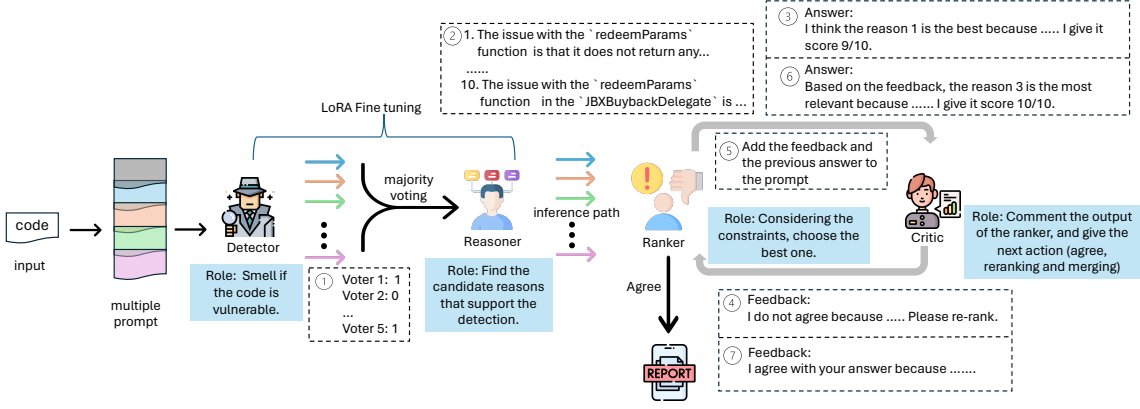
code

input

multiple prompt

LoRA Fine tuning

Detector

Role: Smell if the code is vulnerable.

①
Voter 1: 1
Voter 2: 0
...
Voter 5: 1

majority voting

Reasoner

Role: Find the candidate reasons that support the detection.

②
1. The issue with the `redeemParams` function is that it does not return any...
......
10. The issue with the `redeemParams` function in the `JBXBuybackDelegate` is ...

inference path

Ranker

Role: Considering the constraints, choose the best one.

Agree

REPORT

③ Answer:
I think the reason 1 is the best because ..... I give it score 9/10.

⑥ Answer:
Based on the feedback, the reason 3 is the most relevant because ...... I give it score 10/10.

⑤ Add the feedback and the previous answer to the prompt

Critic

Role: Comment the output of the ranker, and give the next action (agree, reranking and merging)

④ Feedback:
I do not agree because ..... Please re-rank.

⑦ Feedback:
I agree with your answer because .......